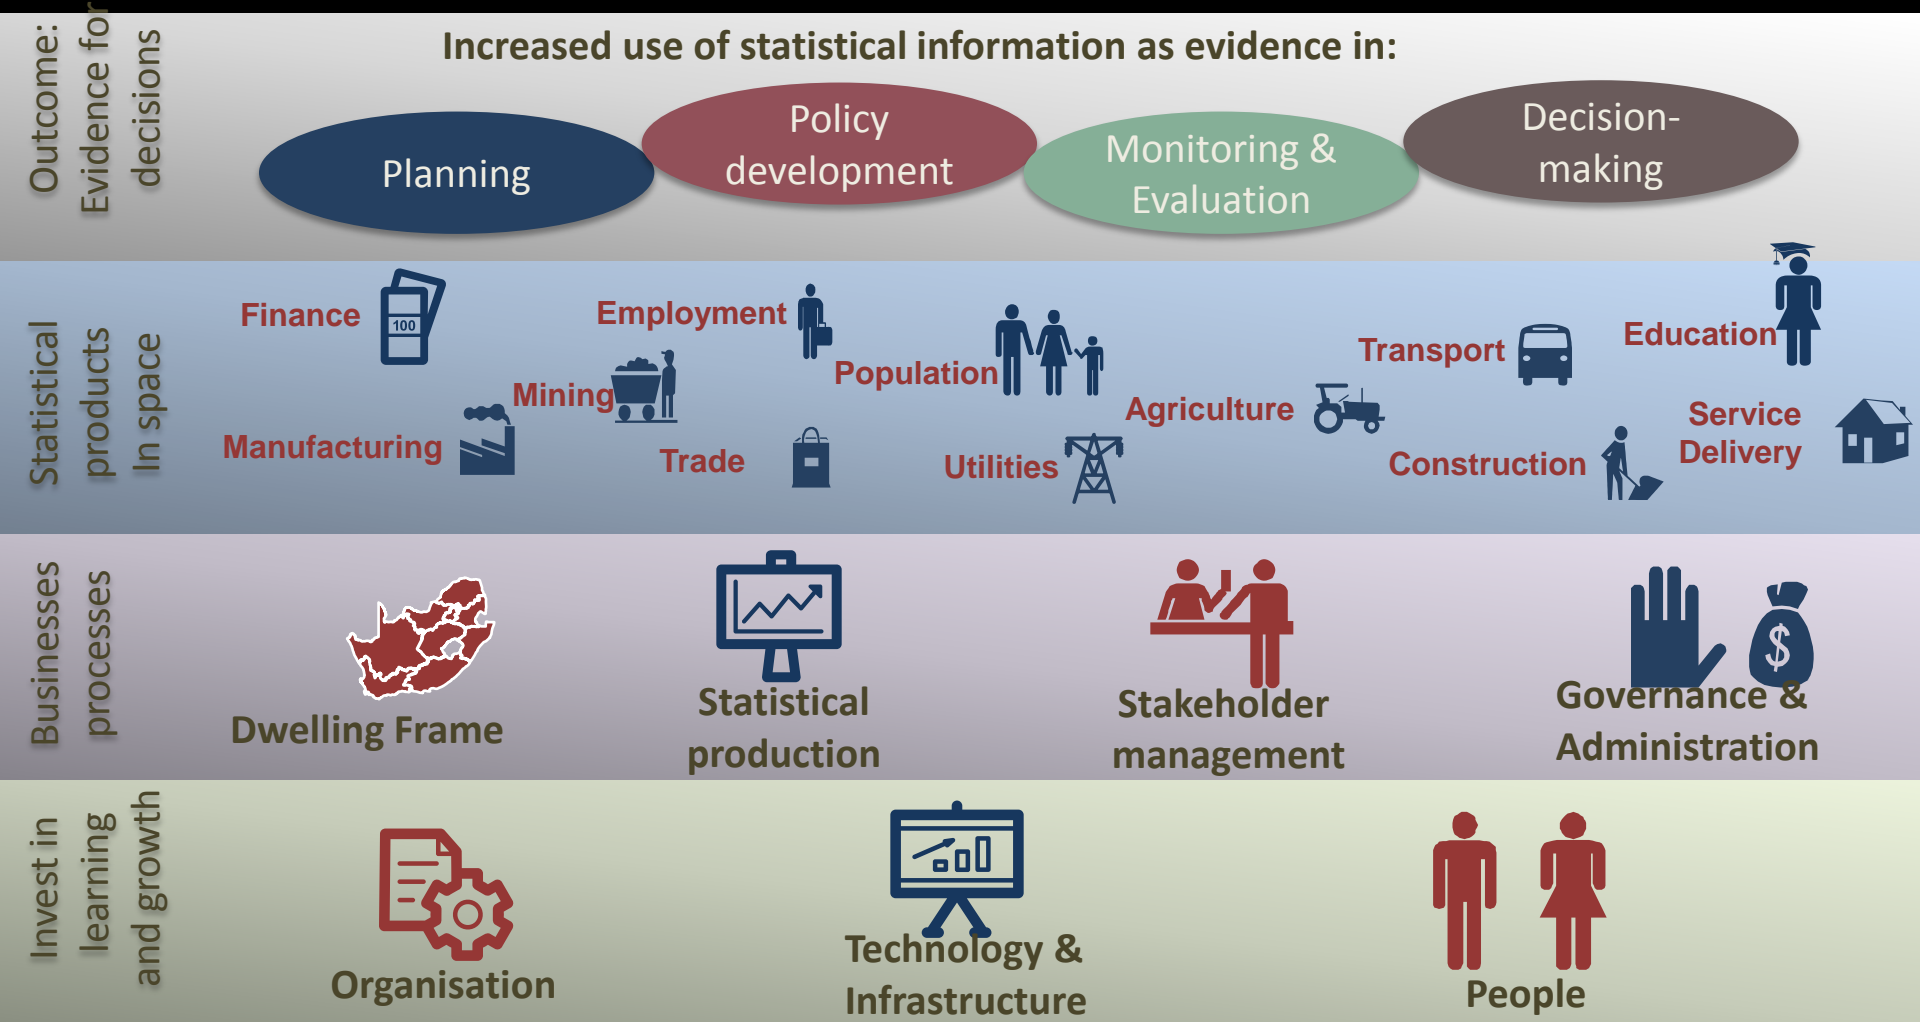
Outcome: Evidence for decisions

Increased use of statistical information as evidence in:

Planning

Policy development

Monitoring & Evaluation

Decision-making

Statistical products In space

Finance

100

Employment

Population

Transport

Education

Mining

Agriculture

Service Delivery

Manufacturing

Trade

Utilities

Construction

Businesses processes

Dwelling Frame

Statistical production

Stakeholder management

Governance & Administration

Invest in learning and growth

Organisation

Technology & Infrastructure

People